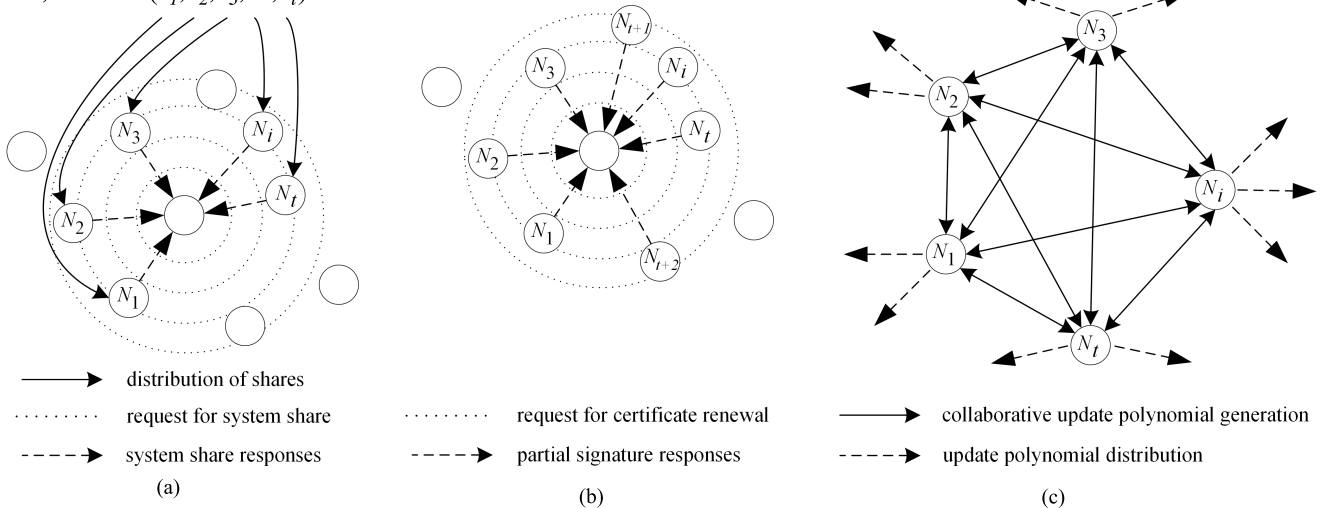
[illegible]

$N_3$ $N_i$ $N_2$ $N_t$ $N_1$

$N_{t+1}$ $N_3$ $N_i$ $N_2$ $N_t$ $N_1$ $N_{t+2}$

$N_3$ $N_2$ $N_i$ $N_1$ $N_t$

distribution of shares

request for system share

system share responses

(a)

request for certificate renewal

partial signature responses

(b)

collaborative update polynomial generation

update polynomial distribution

(c)